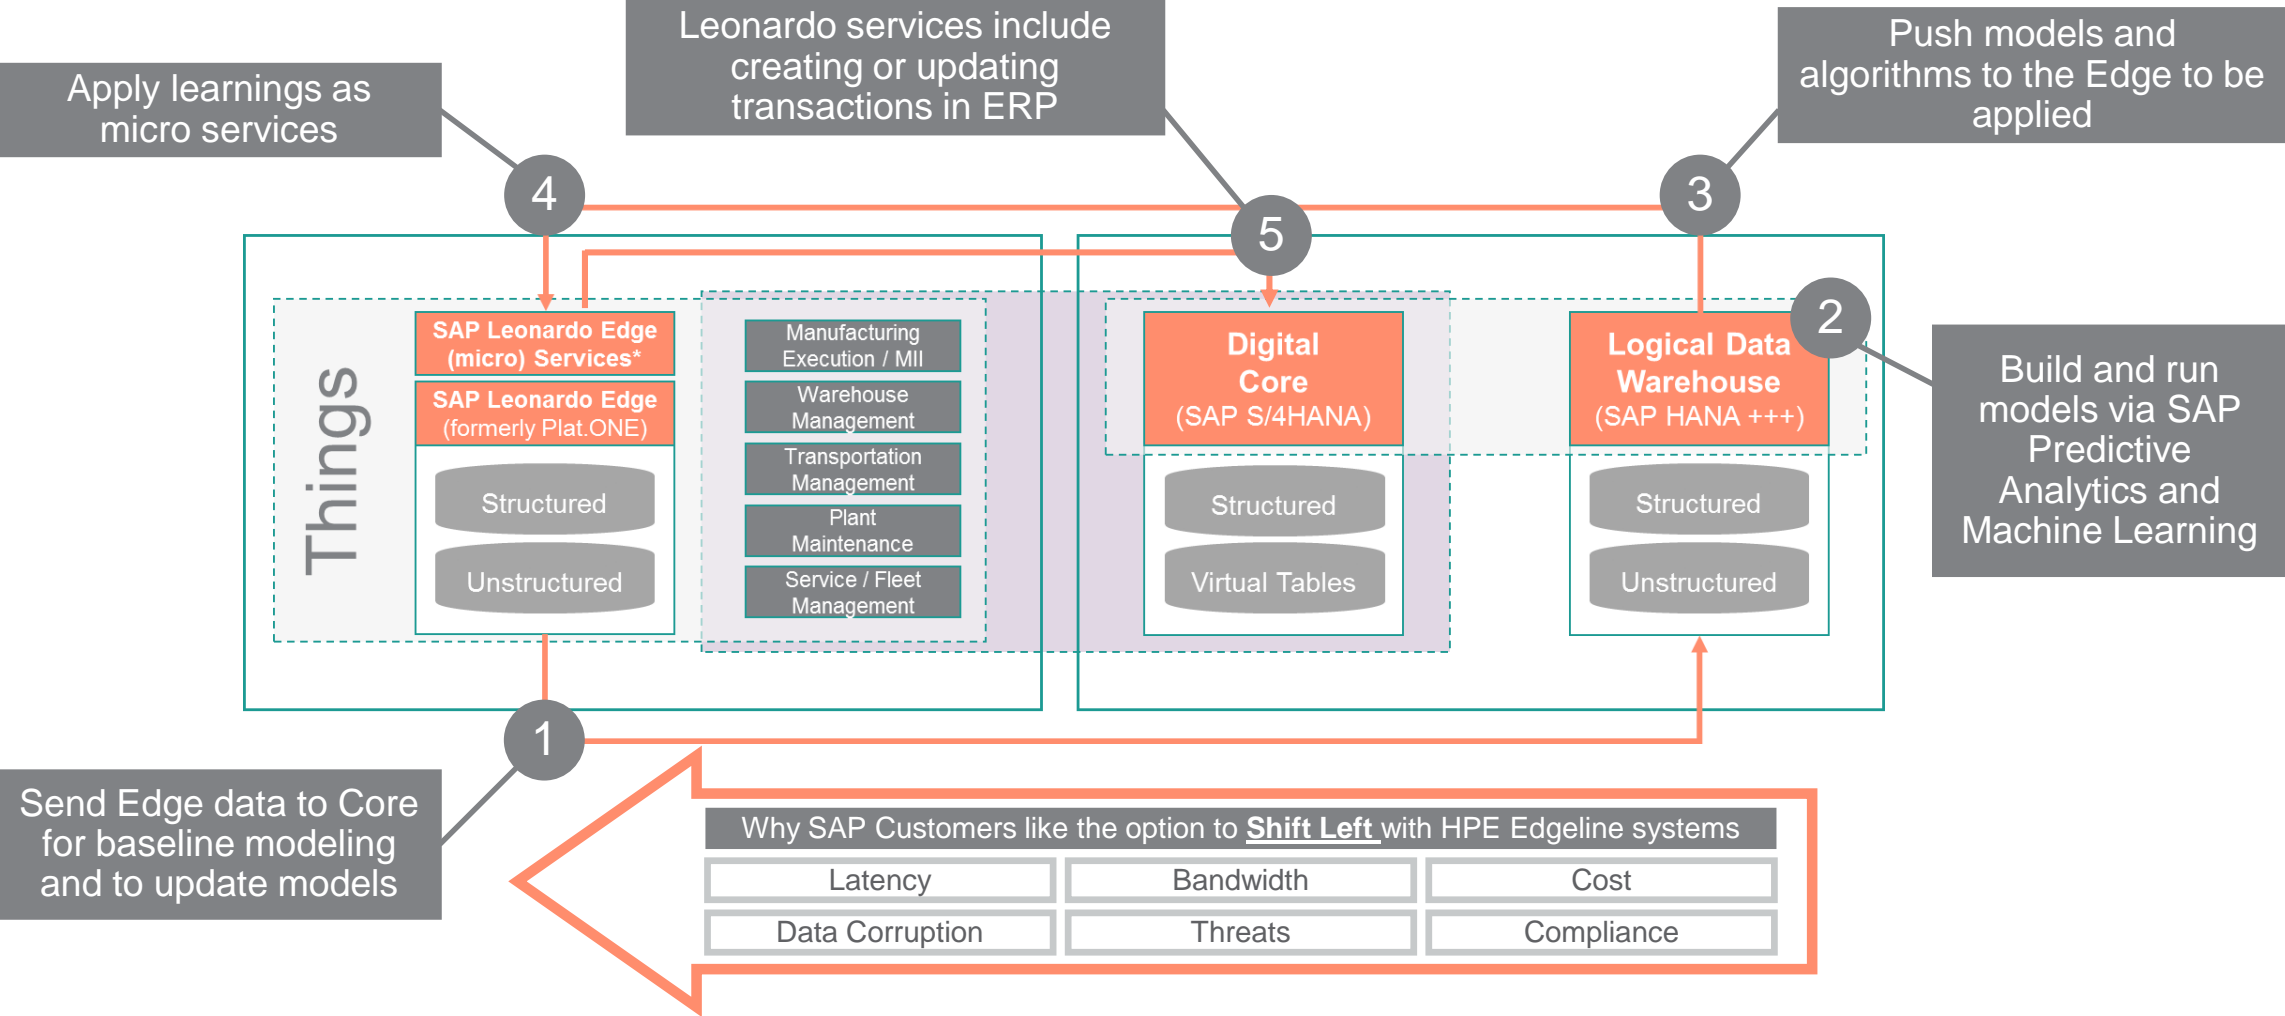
Leonardo services include creating or updating transactions in ERP

Apply learnings as micro services

Push models and algorithms to the Edge to be applied

4

5

3

Things

SAP Leonardo Edge (micro) Services*

SAP Leonardo Edge (formerly Plat.ONE)

Structured

Unstructured

Manufacturing Execution / MII

Warehouse Management

Transportation Management

Plant Maintenance

Service / Fleet Management

Digital Core (SAP S/4HANA)

Structured

Virtual Tables

2

Logical Data Warehouse (SAP HANA +++)

Structured

Unstructured

Build and run models via SAP Predictive Analytics and Machine Learning

1

Send Edge data to Core for baseline modeling and to update models

Why SAP Customers like the option to **Shift Left** with HPE Edgeline systems

| Latency | Bandwidth | Cost |
|---|---|---|
| Data Corruption | Threats | Compliance |